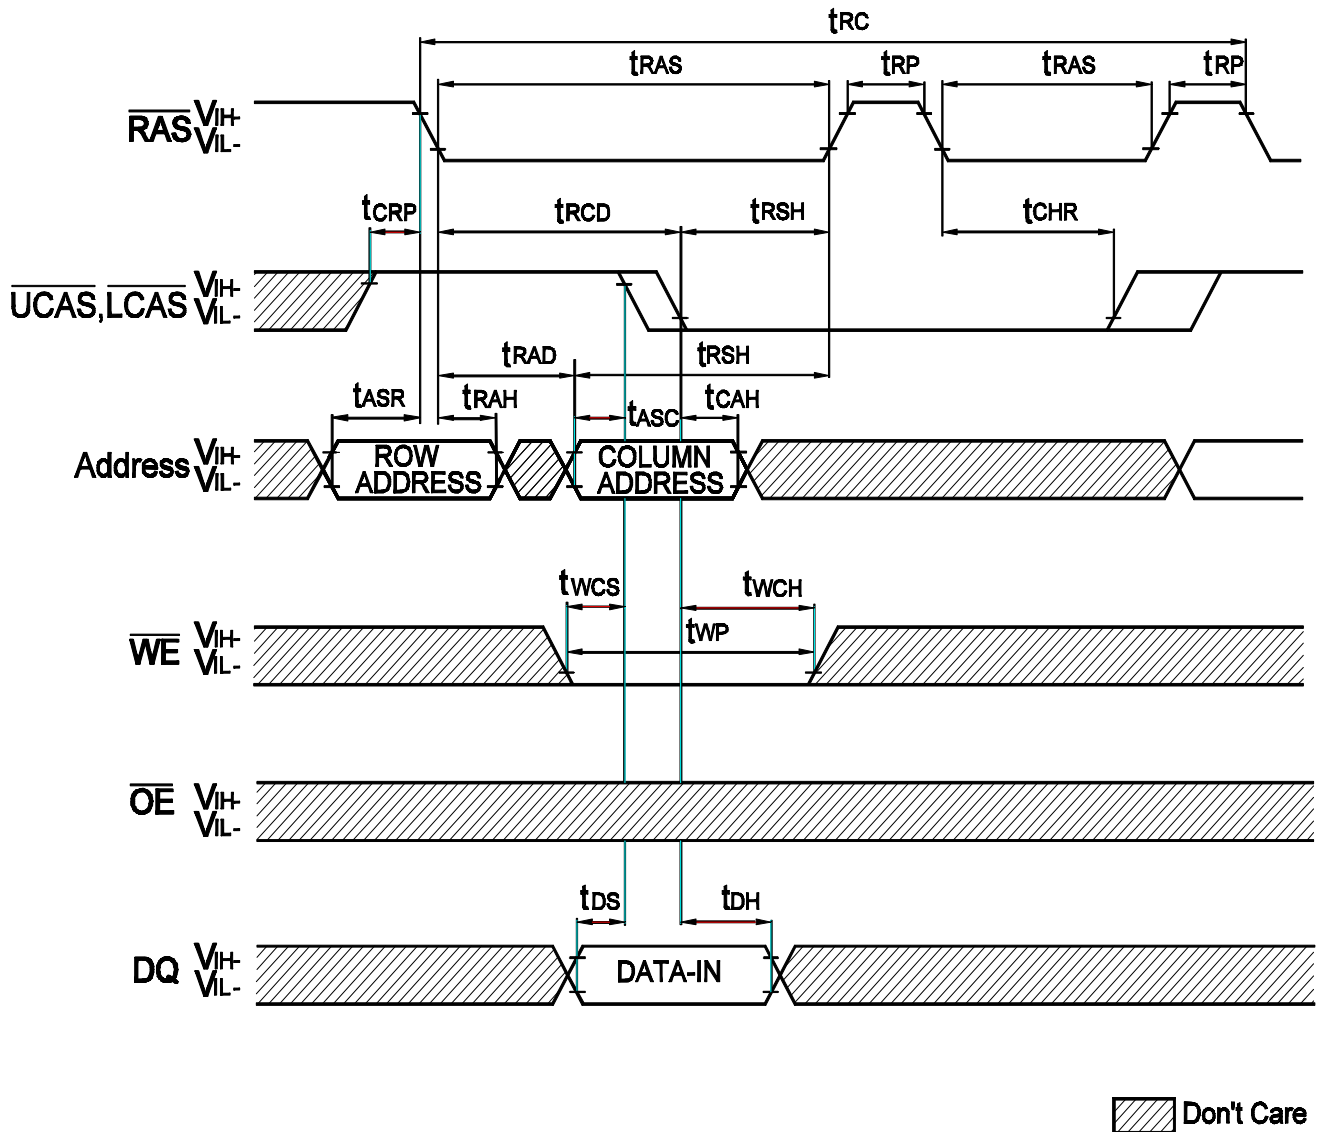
$t_{RC}$

$t_{RAS}$ $t_{RP}$ $t_{RAS}$ $t_{RP}$

$\overline{RAS}$ $V_{IH}$- $V_{IL}$-

$t_{CRP}$ $t_{RCD}$ $t_{RSH}$ $t_{CHR}$

$\overline{UCAS}$,$\overline{LCAS}$ $V_{IH}$- $V_{IL}$-

$t_{RAD}$ $t_{RSH}$

$t_{ASR}$ $t_{RAH}$ $t_{ASC}$ $t_{CAH}$

Address $V_{IH}$- $V_{IL}$-

ROW ADDRESS

COLUMN ADDRESS

$t_{WCS}$ $t_{WCH}$

$t_{WP}$

$\overline{WE}$ $V_{IH}$- $V_{IL}$-

$\overline{OE}$ $V_{IH}$- $V_{IL}$-

$t_{DS}$ $t_{DH}$

DQ $V_{IH}$- $V_{IL}$-

DATA-IN

Don't Care